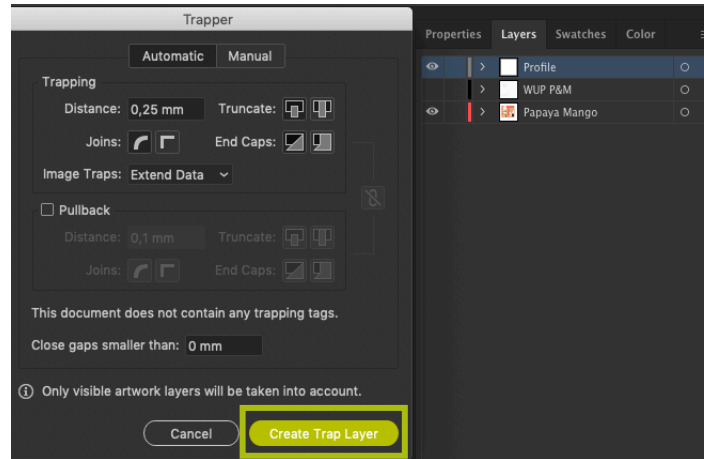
Trapper

Automatic Manual

Trapping

Distance: 0,25 mm Truncate:

Joins: End Caps:

Image Traps: Extend Data

Pullback

Distance: 0,1 mm Truncate:

Joins: End Caps:

This document does not contain any trapping tags.

Close gaps smaller than: 0 mm

Only visible artwork layers will be taken into account.

Cancel Create Trap Layer

Properties Layers Swatches Color

Profile

WUP P&M

Papaya Mango